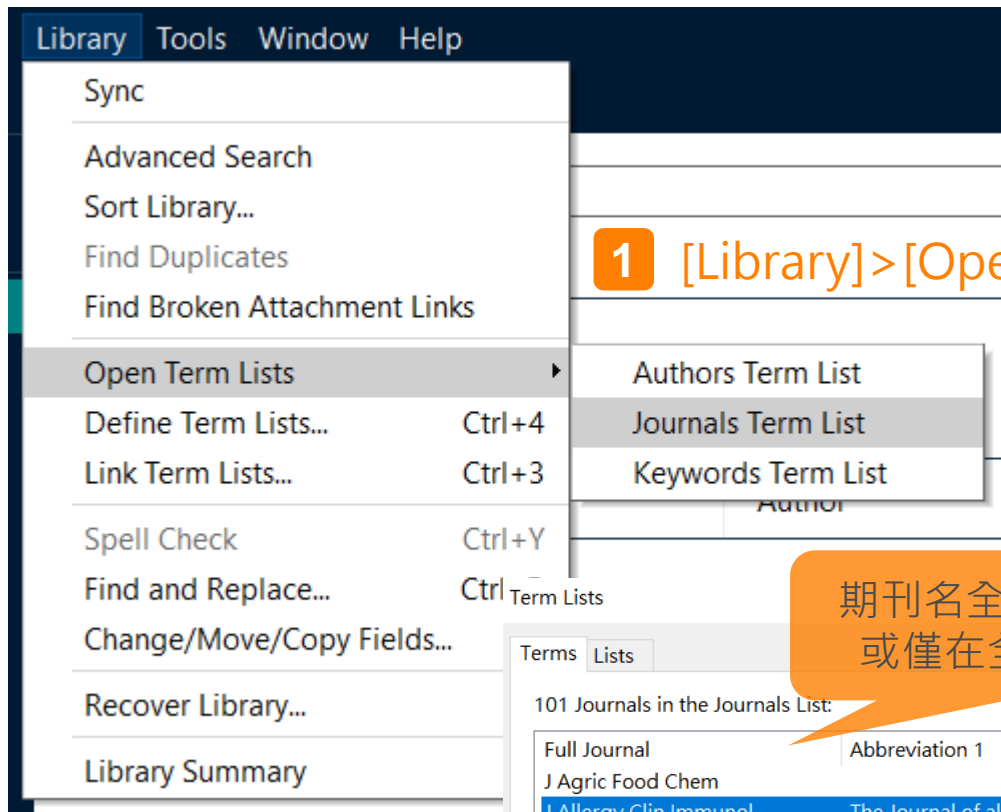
Library Tools Window Help

Sync

Advanced Search

Sort Library...

Find Duplicates

Find Broken Attachment Links

Open Term Lists

Define Term Lists... Ctrl+4

Link Term Lists... Ctrl+3

Spell Check Ctrl+Y

Find and Replace... Ctrl

Change/Move/Copy Fields...

Recover Library...

Library Summary

1 [Library]>[Ope

Authors Term List

Journals Term List

Keywords Term List

Author

期刊名全
或僅在全

Term Lists

Terms Lists

101 Journals in the Journals List:

| Full Journal | Abbreviation 1 |
|---|---|
| J Agric Food Chem | |
| J Allergy Clin Immunol | The Journal of al |